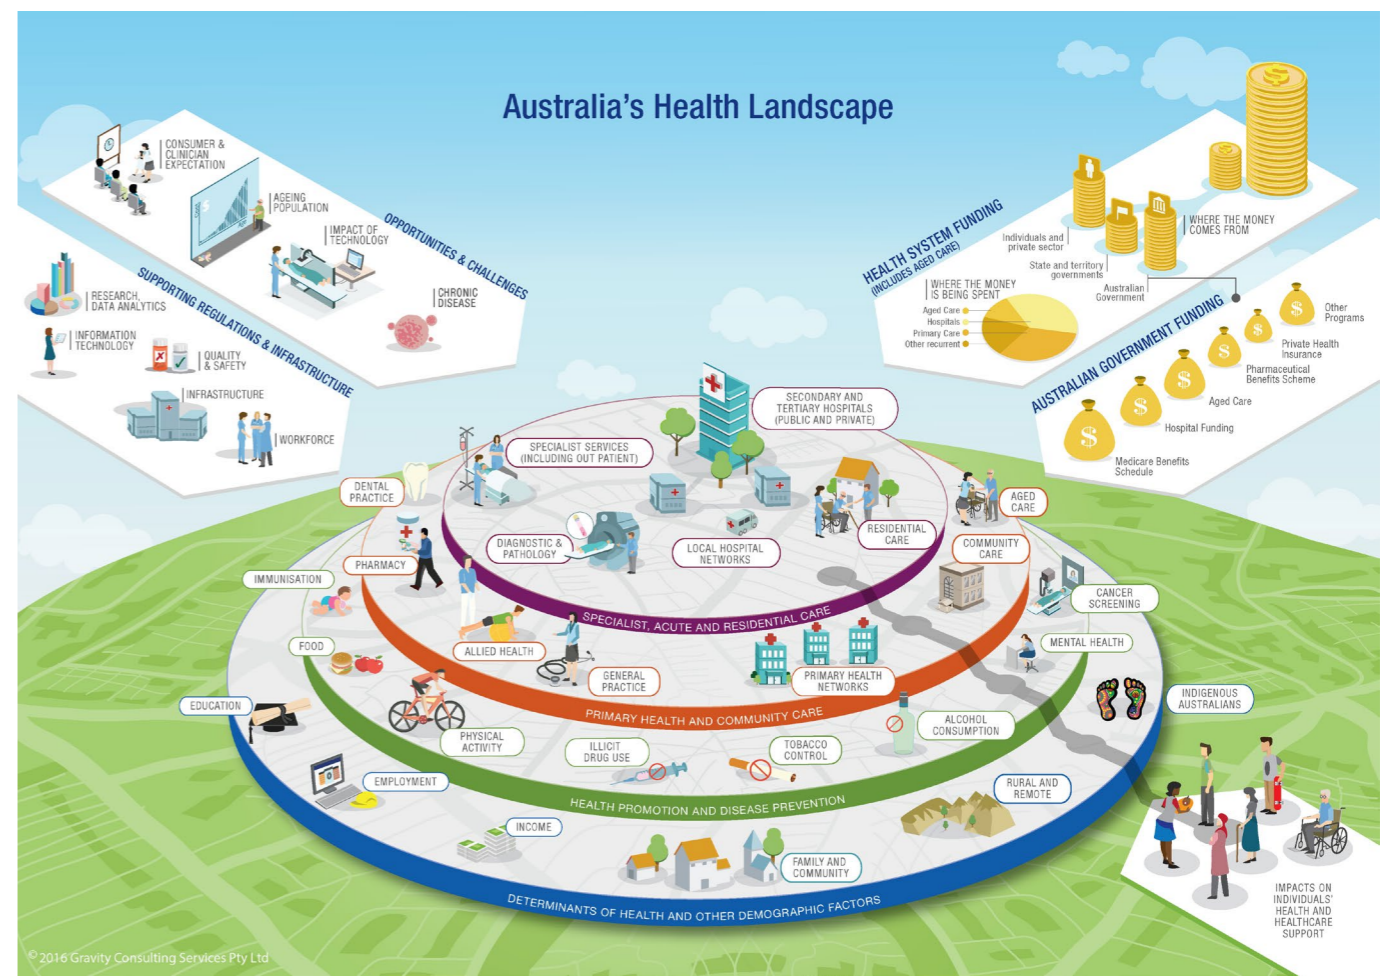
Australia's Health Landscape

OPPORTUNITIES & CHALLENGES

CONSUMER & CLINICIAN EXPECTATION

AGEING POPULATION

IMPACT OF TECHNOLOGY

CHRONIC DISEASE

SUPPORTING REGULATIONS & INFRASTRUCTURE

RESEARCH, DATA ANALYTICS

INFORMATION TECHNOLOGY

QUALITY & SAFETY

INFRASTRUCTURE

WORKFORCE

HEALTH SYSTEM FUNDING (INCLUDES AGED CARE)

Individuals and private sector

State and territory governments

Australian Government

WHERE THE MONEY COMES FROM

WHERE THE MONEY IS BEING SPENT

Aged Care
Hospitals
Primary Care
Other recurrent

AUSTRALIAN GOVERNMENT FUNDING

Other Programs

Private Health Insurance

Pharmaceutical Benefits Scheme

Aged Care

Hospital Funding

Medicare Benefits Schedule

SECONDARY AND TERTIARY HOSPITALS (PUBLIC AND PRIVATE)

SPECIALIST SERVICES (INCLUDING OUT PATIENT)

DENTAL PRACTICE

AGED CARE

RESIDENTIAL CARE

DIAGNOSTIC & PATHOLOGY

LOCAL HOSPITAL NETWORKS

COMMUNITY CARE

PHARMACY

IMMUNISATION

SPECIALIST, ACUTE AND RESIDENTIAL CARE

CANCER SCREENING

MENTAL HEALTH

FOOD

ALLIED HEALTH

GENERAL PRACTICE

PRIMARY HEALTH NETWORKS

INDIGENOUS AUSTRALIANS

EDUCATION

PRIMARY HEALTH AND COMMUNITY CARE

ALCOHOL CONSUMPTION

PHYSICAL ACTIVITY

ILLICIT DRUG USE

TOBACCO CONTROL

EMPLOYMENT

RURAL AND REMOTE

HEALTH PROMOTION AND DISEASE PREVENTION

INCOME

FAMILY AND COMMUNITY

DETERMINANTS OF HEALTH AND OTHER DEMOGRAPHIC FACTORS

IMPACTS ON INDIVIDUALS' HEALTH AND HEALTHCARE SUPPORT

©2016 Gravity Consulting Services Pty Ltd